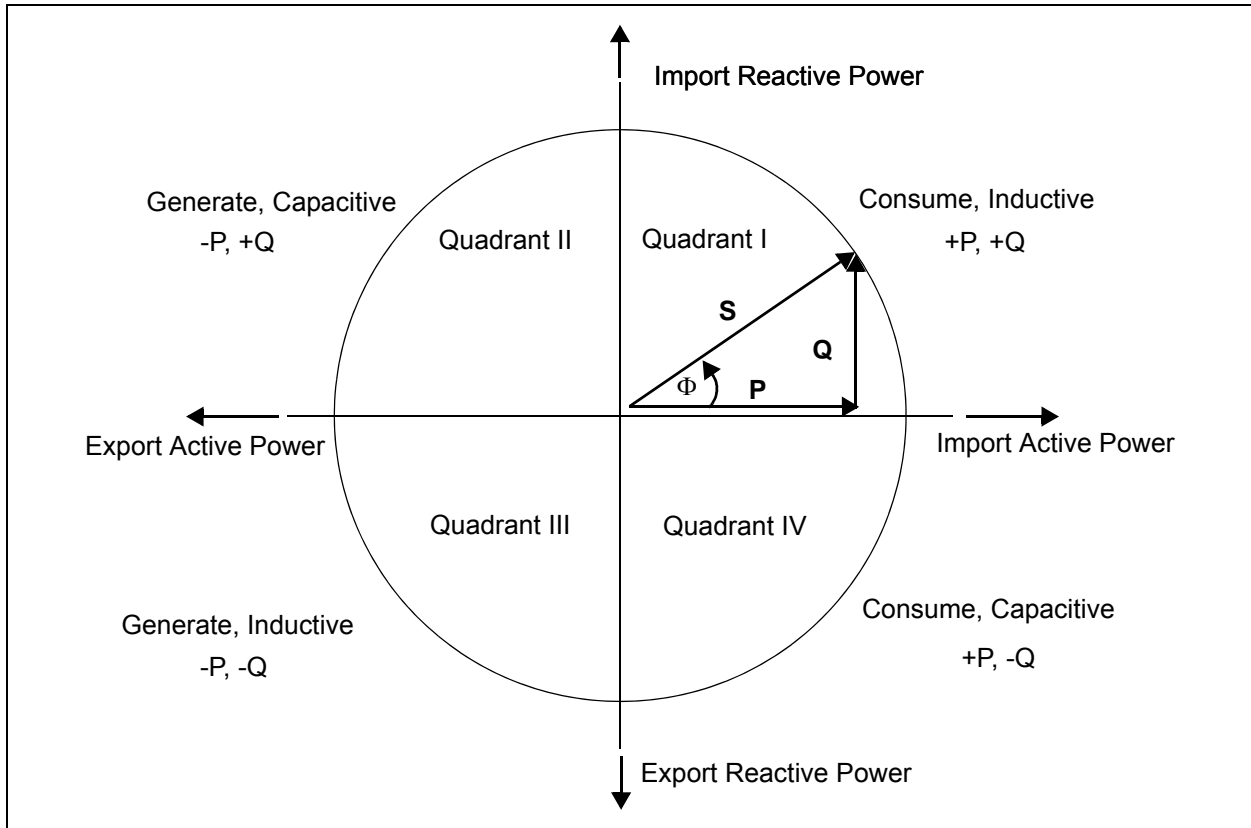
Import Reactive Power

Generate, Capacitive
-P, +Q

Quadrant II

Quadrant I

Consume, Inductive
+P, +Q

S

Q

$\Phi$

P

Export Active Power

Import Active Power

Quadrant III

Quadrant IV

Generate, Inductive
-P, -Q

Consume, Capacitive
+P, -Q

Export Reactive Power